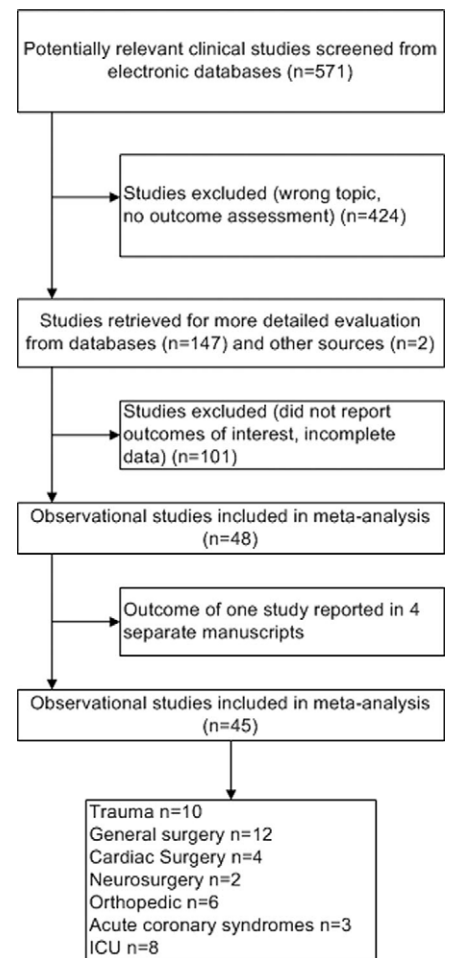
Potentially relevant clinical studies screened from electronic databases (n=571)

Studies excluded (wrong topic, no outcome assessment) (n=424)

Studies retrieved for more detailed evaluation from databases (n=147) and other sources (n=2)

Studies excluded (did not report outcomes of interest, incomplete data) (n=101)

Observational studies included in meta-analysis (n=48)

Outcome of one study reported in 4 separate manuscripts

Observational studies included in meta-analysis (n=45)

Trauma n=10
General surgery n=12
Cardiac Surgery n=4
Neurosurgery n=2
Orthopedic n=6
Acute coronary syndromes n=3
ICU n=8